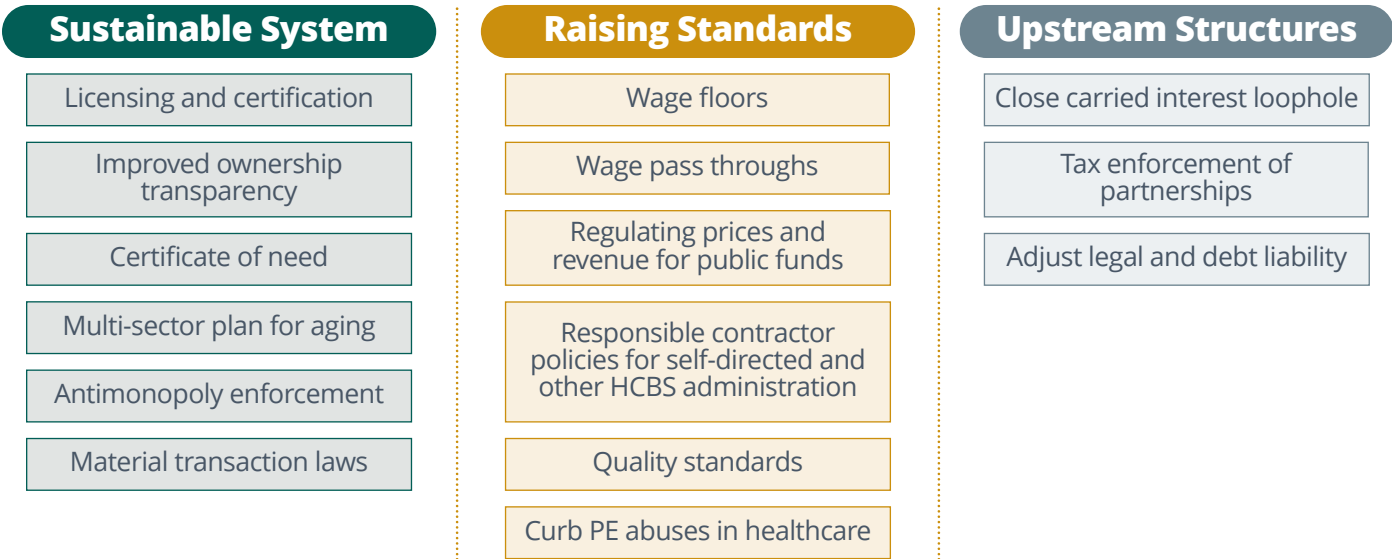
Sustainable System

Licensing and certification

Improved ownership transparency

Certificate of need

Multi-sector plan for aging

Antimonopoly enforcement

Material transaction laws

Raising Standards

Wage floors

Wage pass throughs

Regulating prices and revenue for public funds

Responsible contractor policies for self-directed and other HCBS administration

Quality standards

Curb PE abuses in healthcare

Upstream Structures

Close carried interest loophole

Tax enforcement of partnerships

Adjust legal and debt liability